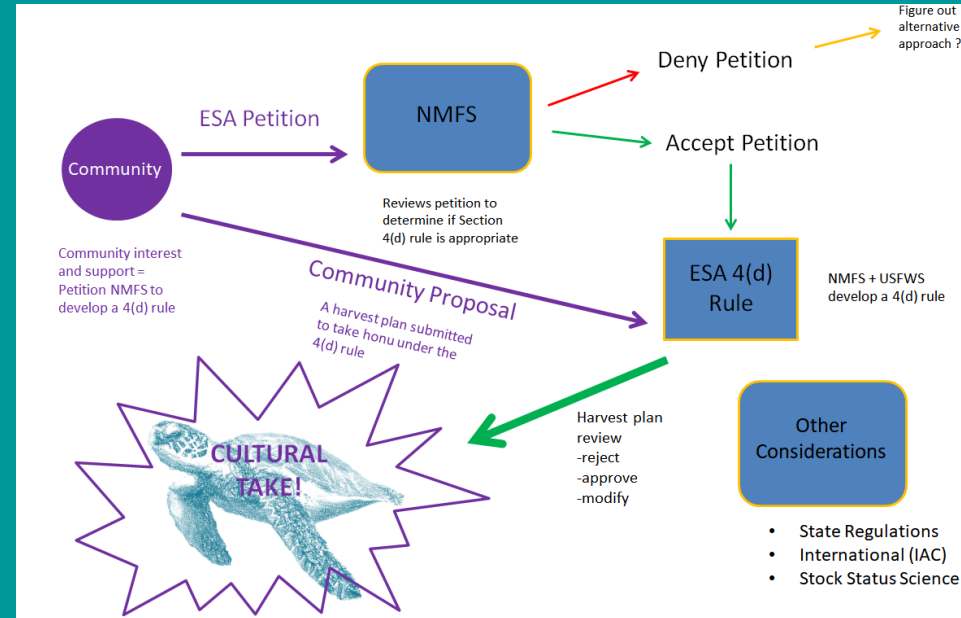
Community

Community interest and support = Petition NMFS to develop a 4(d) rule

ESA Petition

NMFS

Reviews petition to determine if Section 4(d) rule is appropriate

Deny Petition

Figure out alternative approach ?

Accept Petition

ESA 4(d) Rule

NMFS + USFWS develop a 4(d) rule

Community Proposal

A harvest plan submitted to take honu under the 4(d) rule

CULTURAL TAKE!

Harvest plan review
-reject
-approve
-modify

Other Considerations

• State Regulations
• International (IAC)
• Stock Status Science